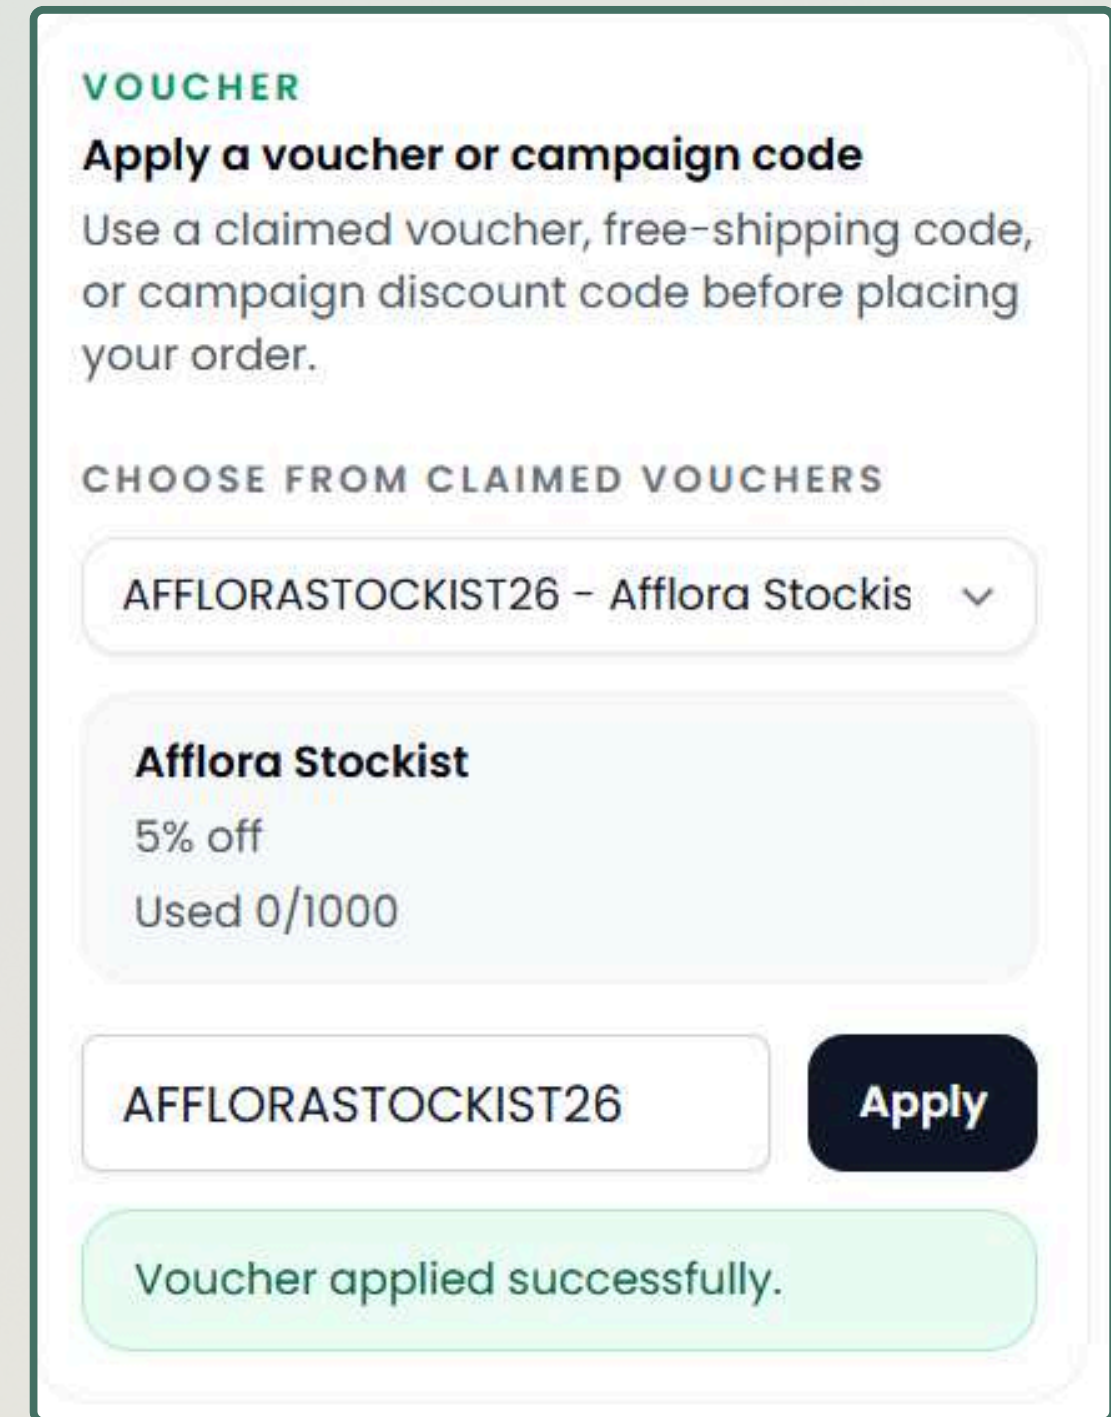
VOUCHER

Apply a voucher or campaign code

Use a claimed voucher, free-shipping code, or campaign discount code before placing your order.

CHOOSE FROM CLAIMED VOUCHERS

AFFLORASTOCKIST26 - Afflora Stockis

Afflora Stockist

5% off

Used 0/1000

AFFLORASTOCKIST26

Apply

Voucher applied successfully.